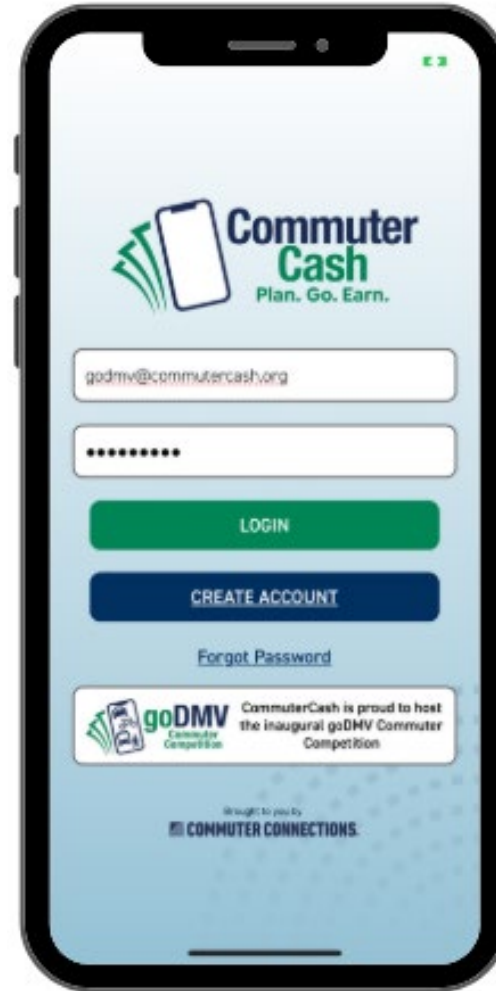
Commuter Cash
Plan. Go. Earn.

godmv@commutercash.org

••••••••••

LOGIN

CREATE ACCOUNT

Forgot Password

goDMV Commuter Competition

CommuterCash is proud to host the inaugural goDMV Commuter Competition

Brought to you by
COMMUTER CONNECTIONS.